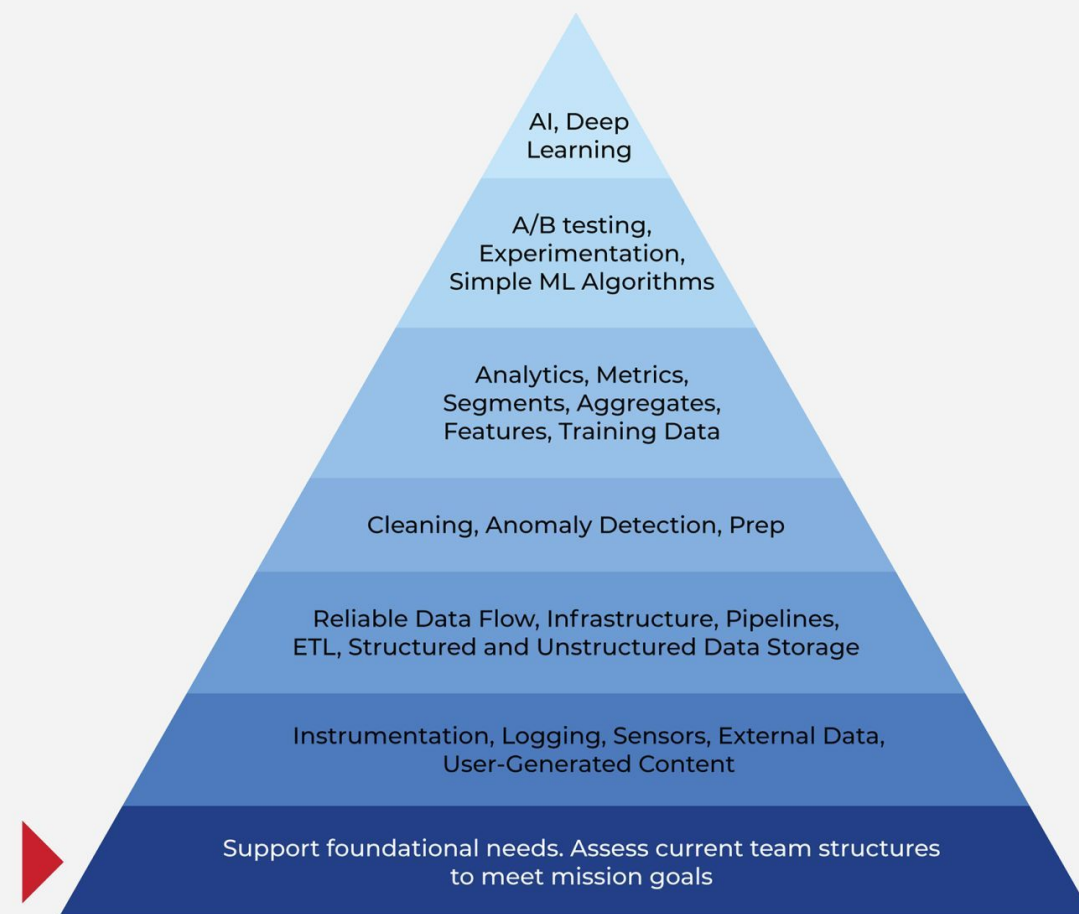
AI, Deep Learning

A/B testing, Experimentation, Simple ML Algorithms

Analytics, Metrics, Segments, Aggregates, Features, Training Data

Cleaning, Anomaly Detection, Prep

Reliable Data Flow, Infrastructure, Pipelines, ETL, Structured and Unstructured Data Storage

Instrumentation, Logging, Sensors, External Data, User-Generated Content

Support foundational needs. Assess current team structures to meet mission goals